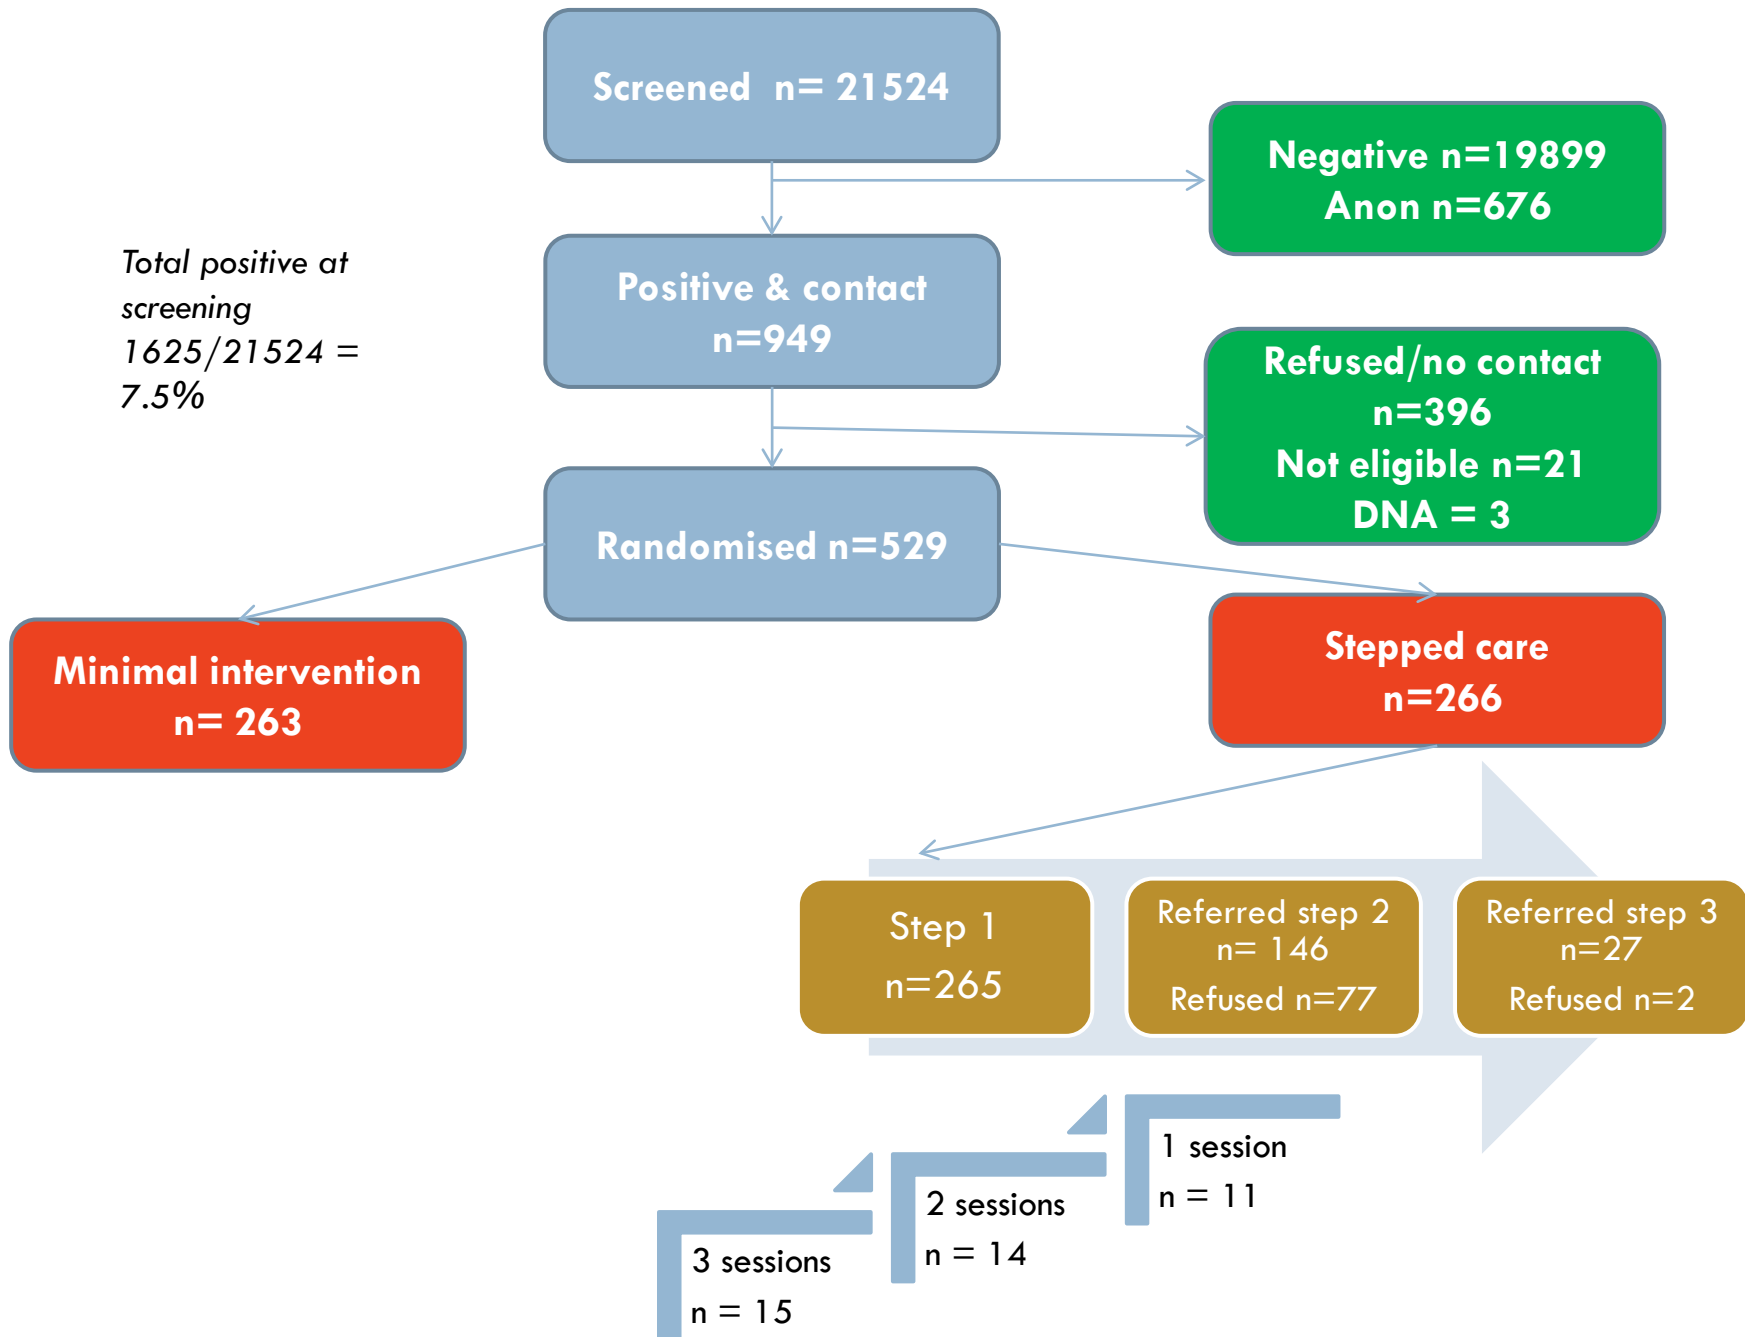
Screened n= 21524

Negative n=19899
Anon n=676

Total positive at screening 1625/21524 = 7.5%

Positive & contact n=949

Refused/no contact n=396
Not eligible n=21
DNA = 3

Randomised n=529

Minimal intervention n= 263

Stepped care n=266

Step 1 n=265

Referred step 2 n= 146
Refused n=77

Referred step 3 n=27
Refused n=2

1 session
n = 11

2 sessions
n = 14

3 sessions
n = 15